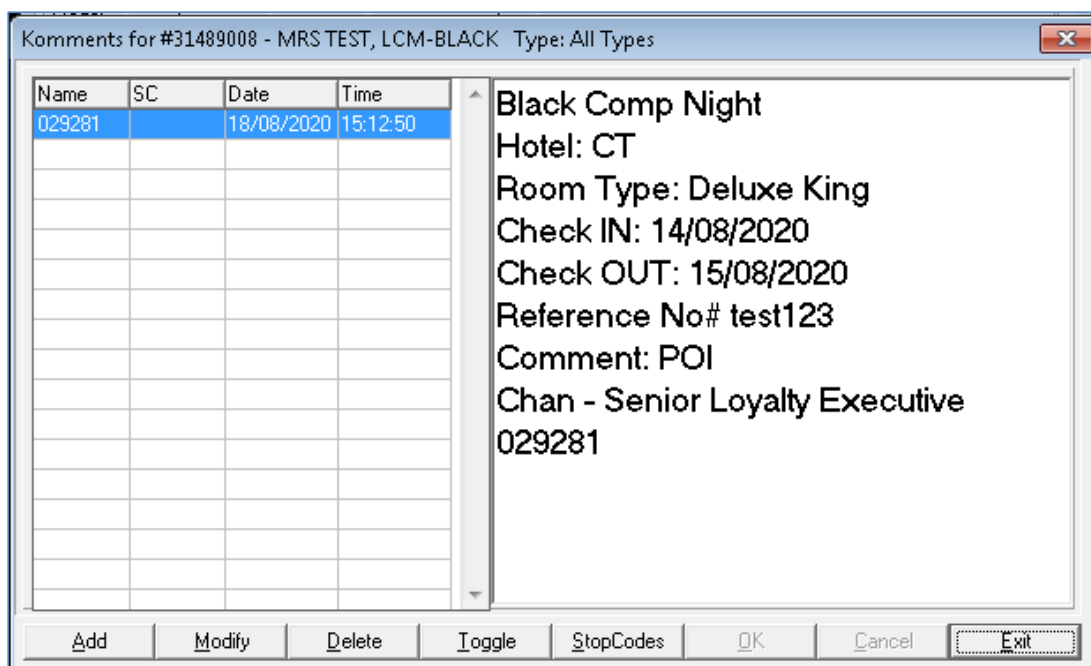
Komments for #31489008 - MRS TEST, LCM-BLACK Type: All Types

| Name | SC | Date | Time |
|---|---|---|---|
| 029281 | | 18/08/2020 | 15:12:50 |

Black Comp Night
Hotel: CT
Room Type: Deluxe King
Check IN: 14/08/2020
Check OUT: 15/08/2020
Reference No# test123
Comment: POI
Chan - Senior Loyalty Executive
029281

Add Modify Delete Toggle StopCodes OK Cancel Exit